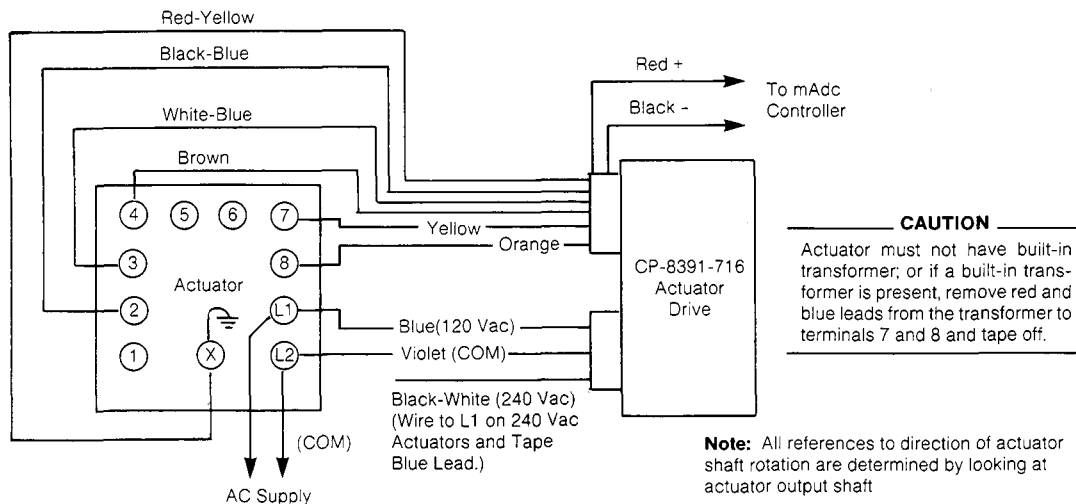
Red-Yellow

Black-Blue

White-Blue

Brown

Red +

Black -

To mAdc Controller

4 5 6 7

Yellow

3

8

Orange

Actuator

CP-8391-716 Actuator Drive

2

L1

Blue(120 Vac)

1

X

L2

Violet (COM)

Black-White (240 Vac) (Wire to L1 on 240 Vac Actuators and Tape Blue Lead.)

(COM)

AC Supply

CAUTION

Actuator must not have built-in transformer; or if a built-in transformer is present, remove red and blue leads from the transformer to terminals 7 and 8 and tape off.

Note: All references to direction of actuator shaft rotation are determined by looking at actuator output shaft